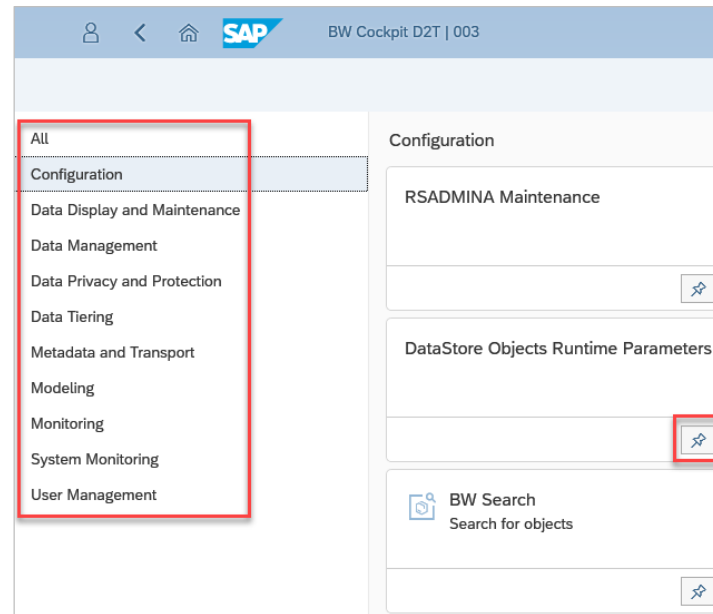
SAP BW Cockpit D2T | 003

All
Configuration
Data Display and Maintenance
Data Management
Data Privacy and Protection
Data Tiering
Metadata and Transport
Modeling
Monitoring
System Monitoring
User Management

Configuration

RSADMINA Maintenance

DataStore Objects Runtime Parameters

BW Search
Search for objects